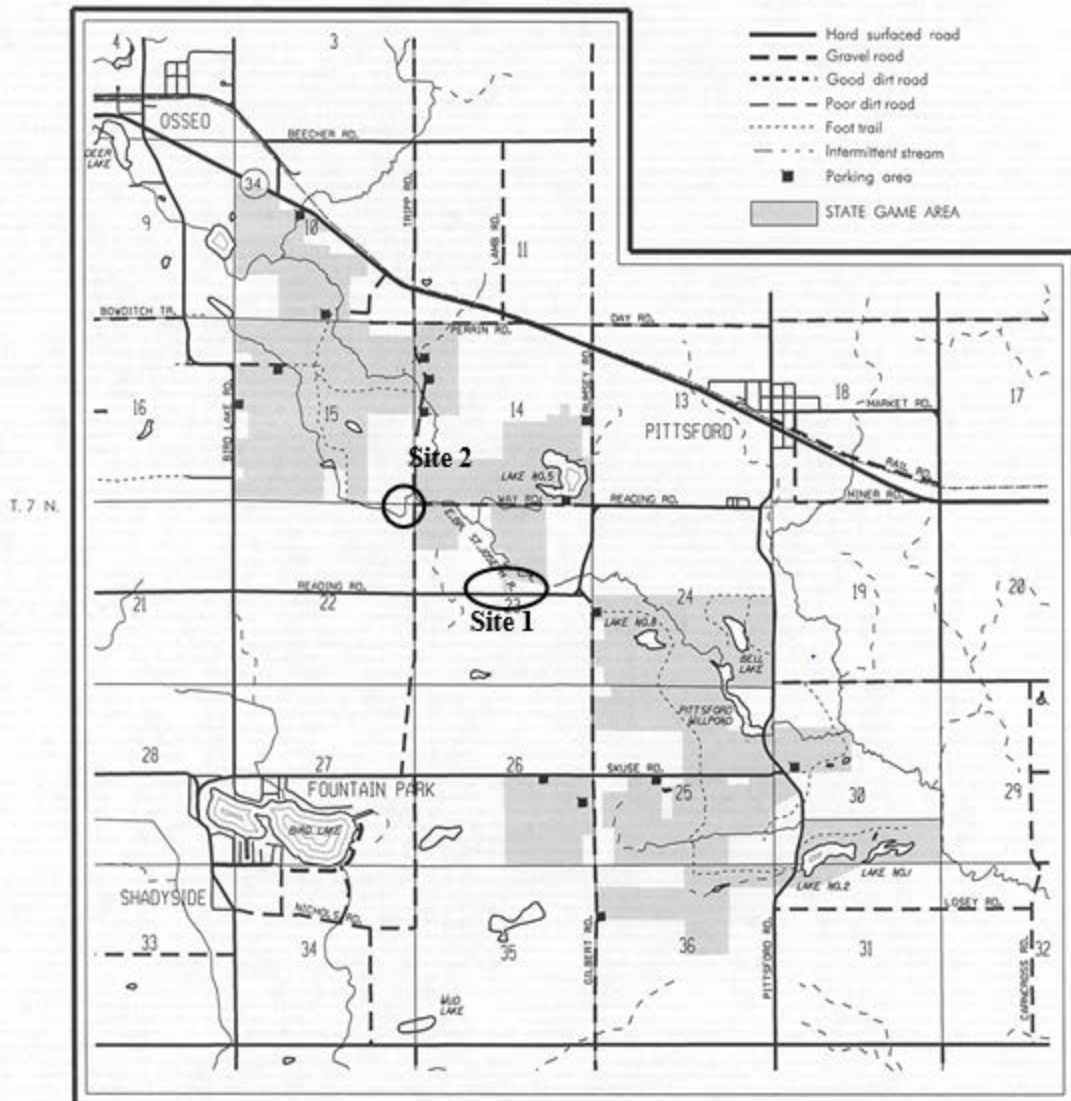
Hard surfaced road
Gravel road
Good dirt road
Poor dirt road
Foot trail
Intermittent stream
Parking area
STATE GAME AREA

4
3
OSSEO
DEER LAKE
BEECHER RD.
34
10
9
TRIPP RD.
LAMB RD.
11
BOWDITCH TR.
PERRIN RD.
DAY RD.
RUMSEY RD.
16
BIRD LAKE RD.
15
14
13
PITTSFORD
18
MARKET RD.
17
Site 2
LAKE NO.5
WAY RD.
READING RD.
RAIL RD.
MINER RD.
T. 7 N.
EAST ST. JOSEPH R.
READING RD.
21
22
23
Site 1
24
LAKE NO.8
19
20
BELL LAKE
PITTSFORD MILLPOND
28
27
26
SKUSE RD.
25
FOUNTAIN PARK
30
29
BIRD LAKE
SHADYSIDE
LAKE NO.2
LAKE NO.1
NICHOLS RD.
LOSEY RD.
33
34
35
GILBERT RD.
36
PITTSFORD RD.
31
CARNCROSS RD.
32
MUD LAKE